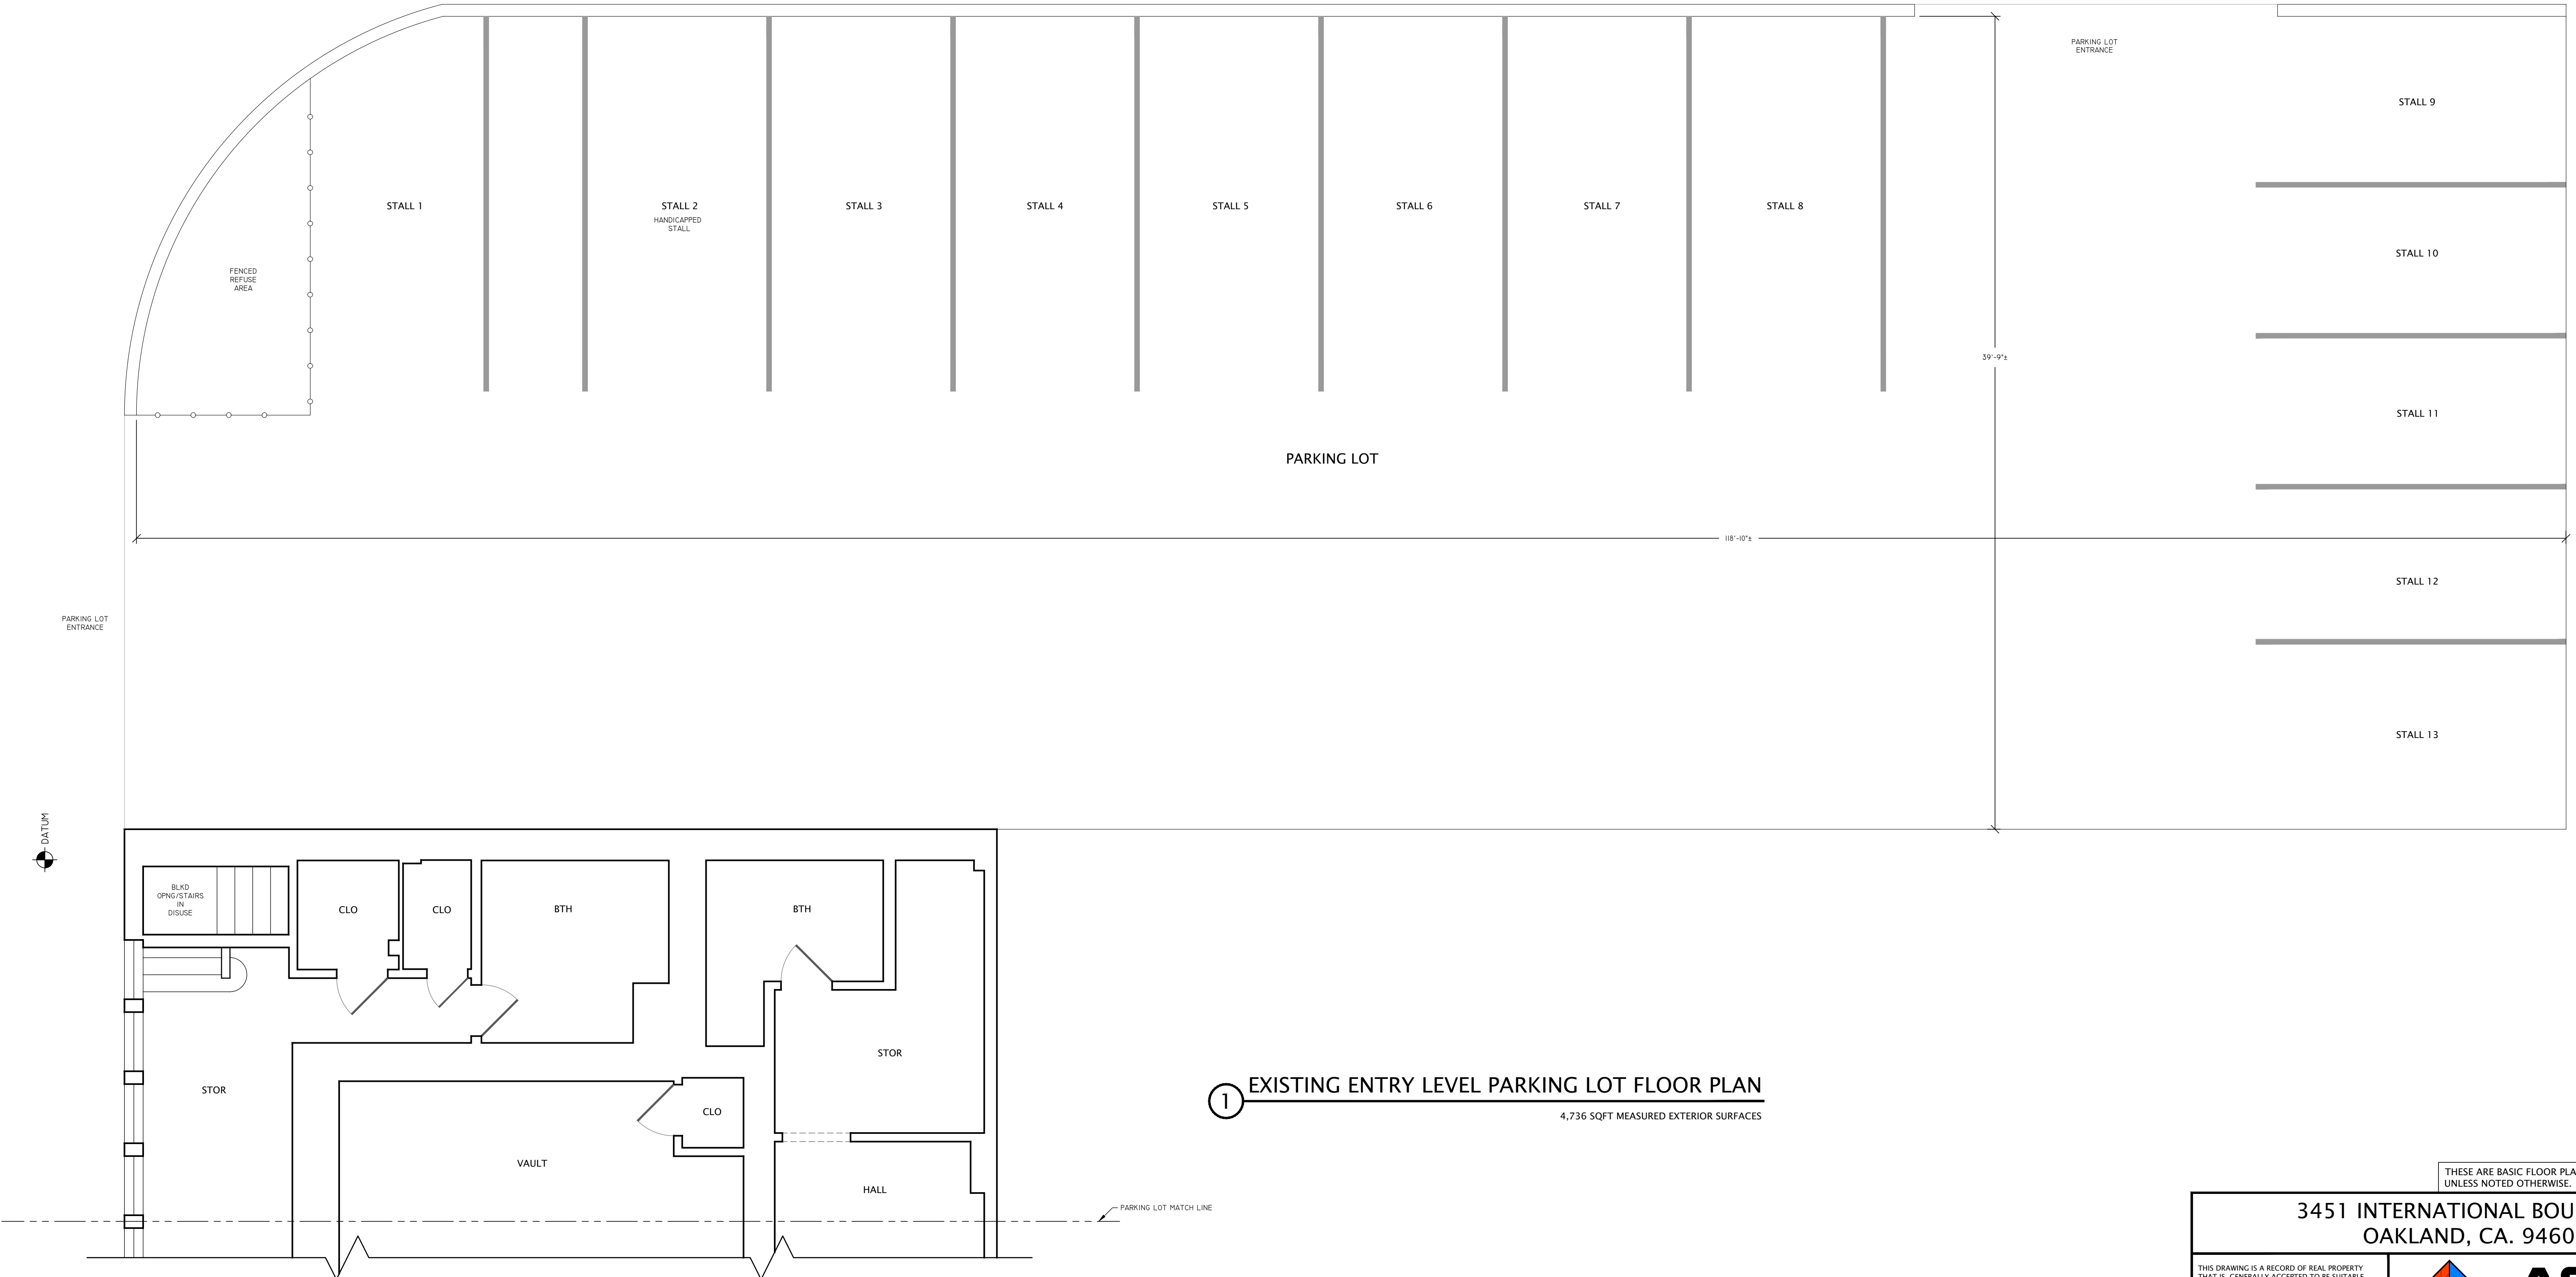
PARKING LOT ENTRANCE

STALL 9

STALL 1

STALL 2
HANDICAPPED STALL

STALL 3

STALL 4

STALL 5

STALL 6

STALL 7

STALL 8

STALL 10

FENCED REFUSE AREA

39'-9"±

STALL 11

PARKING LOT

118'-10"±

STALL 12

PARKING LOT ENTRANCE

STALL 13

DATUM

BLKD OPNG/STAIRS IN DISUSE

CLO

CLO

BTH

BTH

STOR

STOR

CLO

VAULT

HALL

PARKING LOT MATCH LINE

1 EXISTING ENTRY LEVEL PARKING LOT FLOOR PLAN
4,736 SQFT MEASURED EXTERIOR SURFACES

THESE ARE BASIC FLOOR PLA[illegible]
UNLESS NOTED OTHERWISE.

3451 INTERNATIONAL BOU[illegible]
OAKLAND, CA. 9460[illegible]

THIS DRAWING IS A RECORD OF REAL PROPERTY THAT IS GENERALLY ACCEPTED TO BE SUITABLE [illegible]